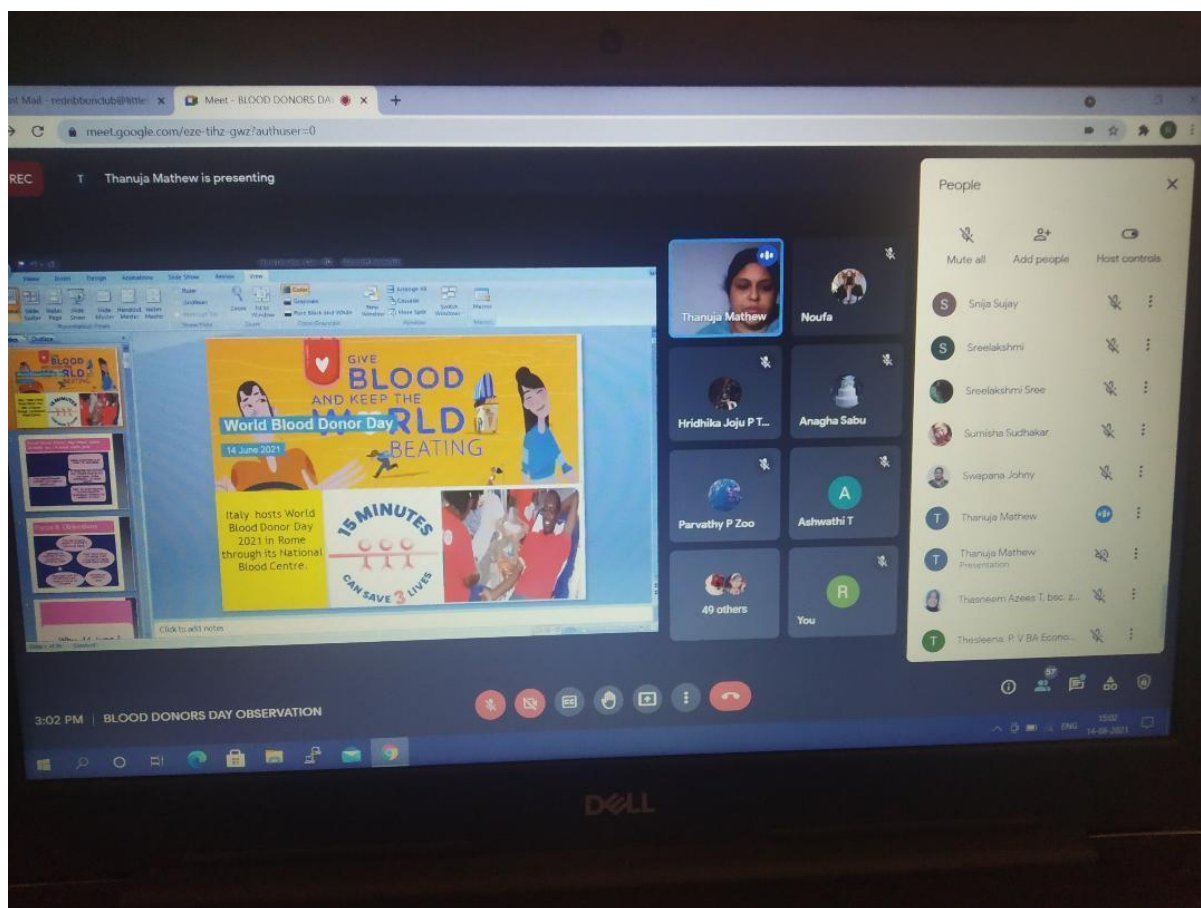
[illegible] Mail - redribbonclub@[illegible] ×
Meet - BLOOD DONORS DA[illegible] ×
+

meet.google.com/eze-tihz-gwz?authuser=0

REC
T Thanuja Mathew is presenting

GIVE
BLOOD
AND KEEP THE
WORLD
BEATING
World Blood Donor Day
14 June 2021

Italy hosts World Blood Donor Day 2021 in Rome through its National Blood Centre.

15 MINUTES
CAN SAVE 3 LIVES

Click to add notes

Thanuja Mathew
Noufa
Hridhika Joju P T...
Anagha Sabu
Parvathy P Zoo
Ashwathi T
49 others
You

People
Mute all
Add people
Host controls

Snija Sujay
Sreelakshmi
Sreelakshmi Sree
Sumisha Sudhakar
Swapana Johny
Thanuja Mathew
Thanuja Mathew
Presentation
Thasneem Azees T. bsc. z...
Thesleena P V BA Econo...

57

3:02 PM | BLOOD DONORS DAY OBSERVATION

ENG
15:02
14-06-2021

DELL